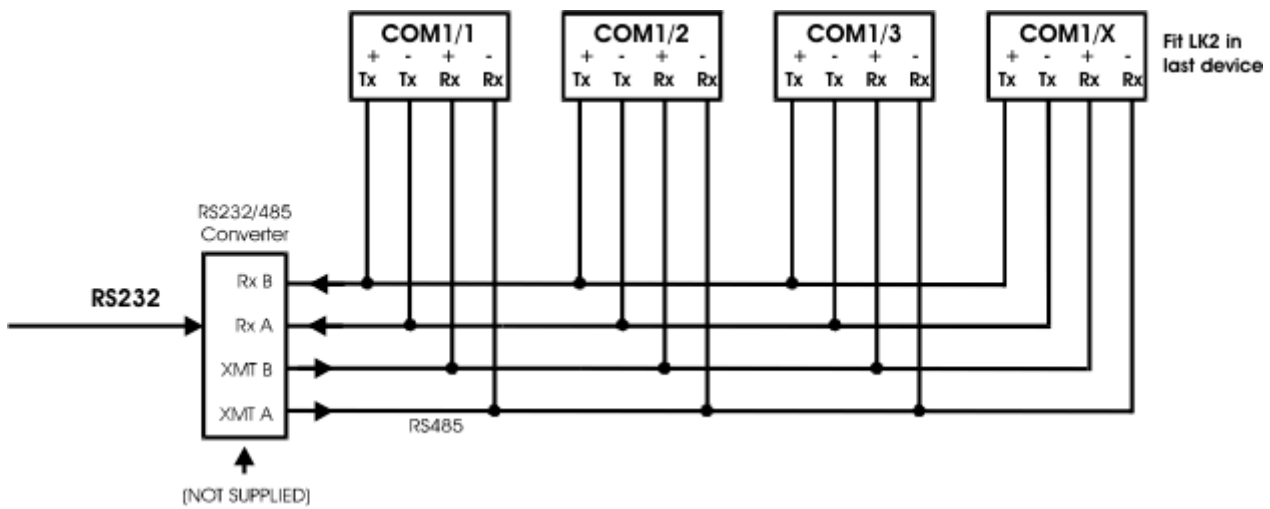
COM1/1
+ - + -
Tx Tx Rx Rx

COM1/2
+ - + -
Tx Tx Rx Rx

COM1/3
+ - + -
Tx Tx Rx Rx

COM1/X
+ - + -
Tx Tx Rx Rx

Fit LK2 in last device

RS232/485 Converter

RS232

Rx B
Rx A
XMT B
XMT A

RS485

(NOT SUPPLIED)